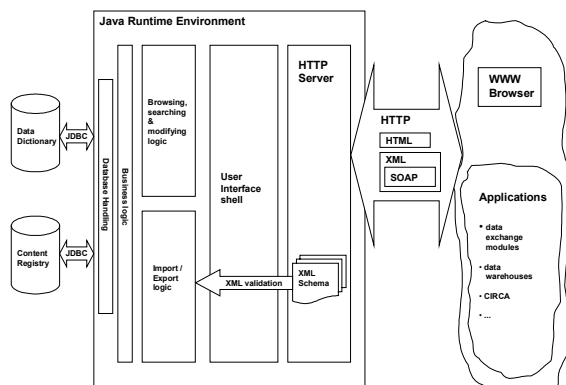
Java Runtime Environment

Data Dictionary

JDBC

Content Registry

JDBC

Database Handling

Business logic

Browsing, searching & modifying logic

Import / Export logic

XML validation

User Interface shell

HTTP Server

XML Schema

HTTP

HTML

XML

SOAP

WWW Browser

Applications

▪ data exchange modules

▪ data warehouses

▪ CIRCA

▪ ...